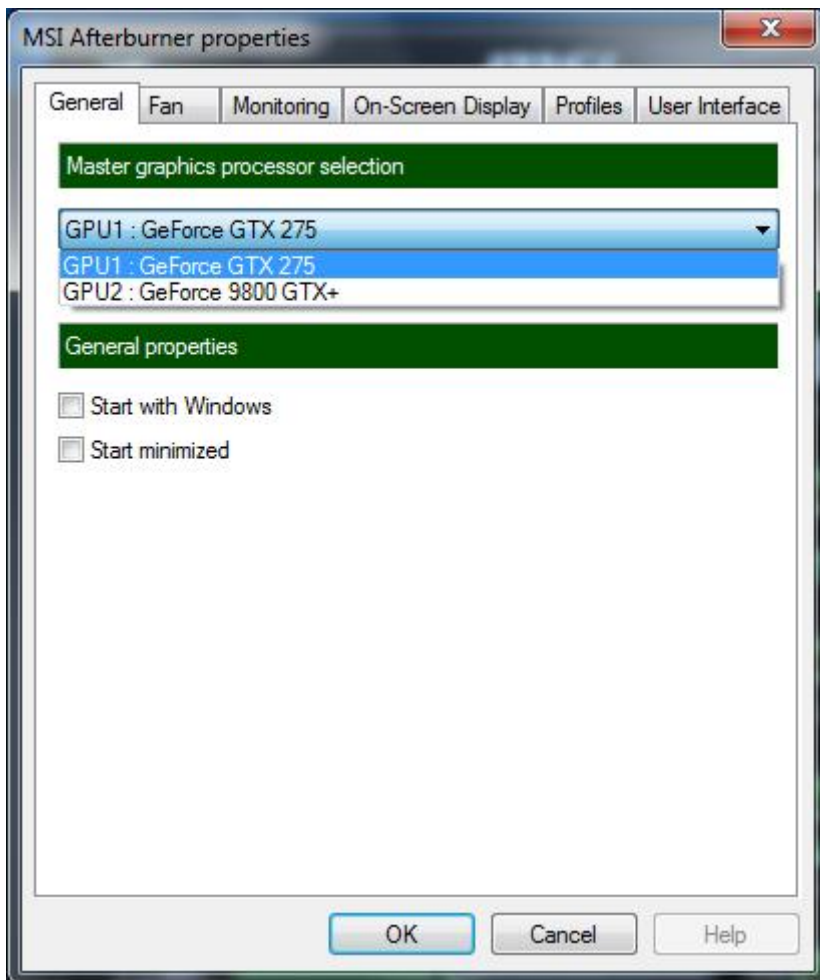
MSI Afterburner properties

General Fan Monitoring On-Screen Display Profiles User Interface

Master graphics processor selection

GPU1 : GeForce GTX 275

GPU1 : GeForce GTX 275
GPU2 : GeForce 9800 GTX+

General properties

Start with Windows

Start minimized

OK Cancel Help